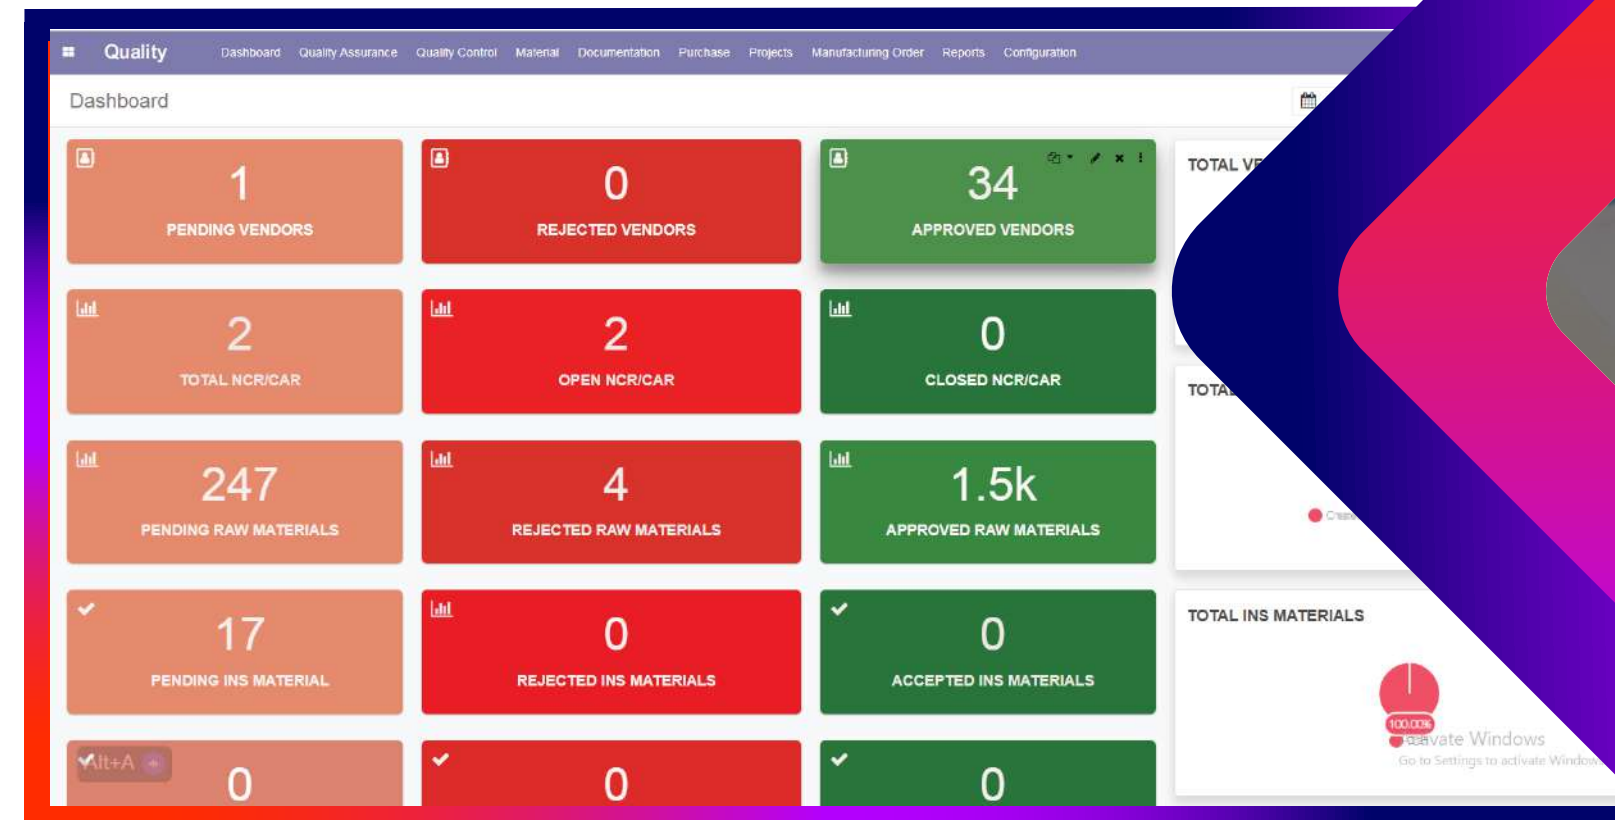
Quality Dashboard Quality Assurance Quality Control Material Documentation Purchase Projects Manufacturing Order Reports Configuration

Dashboard

1
PENDING VENDORS

0
REJECTED VENDORS

34
APPROVED VENDORS

TOTAL V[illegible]

2
TOTAL NCR/CAR

2
OPEN NCR/CAR

0
CLOSED NCR/CAR

TOTA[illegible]

247
PENDING RAW MATERIALS

4
REJECTED RAW MATERIALS

1.5k
APPROVED RAW MATERIALS

Crea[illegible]

17
PENDING INS MATERIAL

0
REJECTED INS MATERIALS

0
ACCEPTED INS MATERIALS

TOTAL INS MATERIALS

100.00%

Alt+A

0

0

0

Activate Windows
Go to Settings to activate Window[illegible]